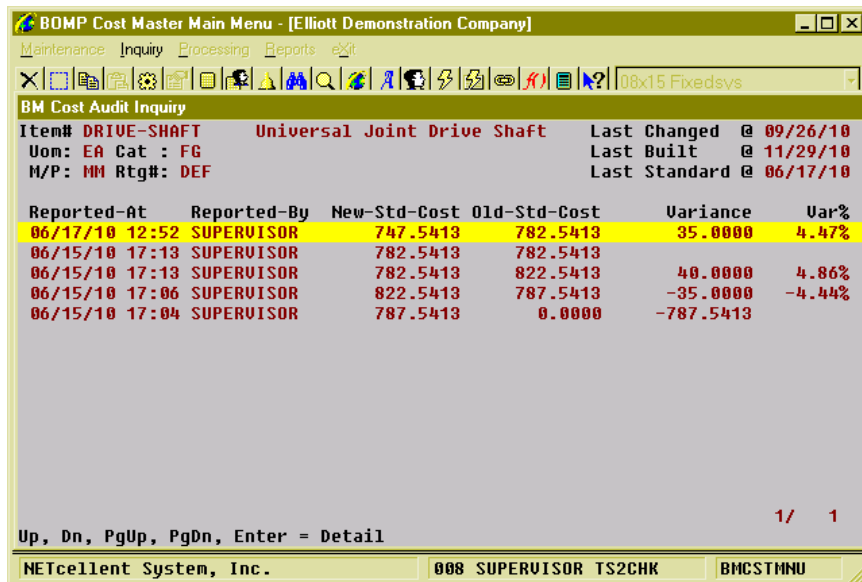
BOMP Cost Master Main Menu - [Elliott Demonstration Company]

Maintenance Inquiry Processing Reports eXit

08x15 Fixedsys

BM Cost Audit Inquiry

Item# DRIVE-SHAFT Universal Joint Drive Shaft Last Changed @ 09/26/10
Uom: EA Cat : FG Last Built @ 11/29/10
M/P: MM Rtg#: DEF Last Standard @ 06/17/10

| Reported-At | Reported-By | New-Std-Cost | Old-Std-Cost | Variance | Var% |
|---|---|---|---|---|---|
| 06/17/10 12:52 | SUPERVISOR | 747.5413 | 782.5413 | 35.0000 | 4.47% |
| 06/15/10 17:13 | SUPERVISOR | 782.5413 | 782.5413 | | |
| 06/15/10 17:13 | SUPERVISOR | 782.5413 | 822.5413 | 40.0000 | 4.86% |
| 06/15/10 17:06 | SUPERVISOR | 822.5413 | 787.5413 | -35.0000 | -4.44% |
| 06/15/10 17:04 | SUPERVISOR | 787.5413 | 0.0000 | -787.5413 | |

1/ 1

Up, Dn, PgUp, PgDn, Enter = Detail

NETcellent System, Inc. 008 SUPERVISOR TS2CHK BMCSTMNU